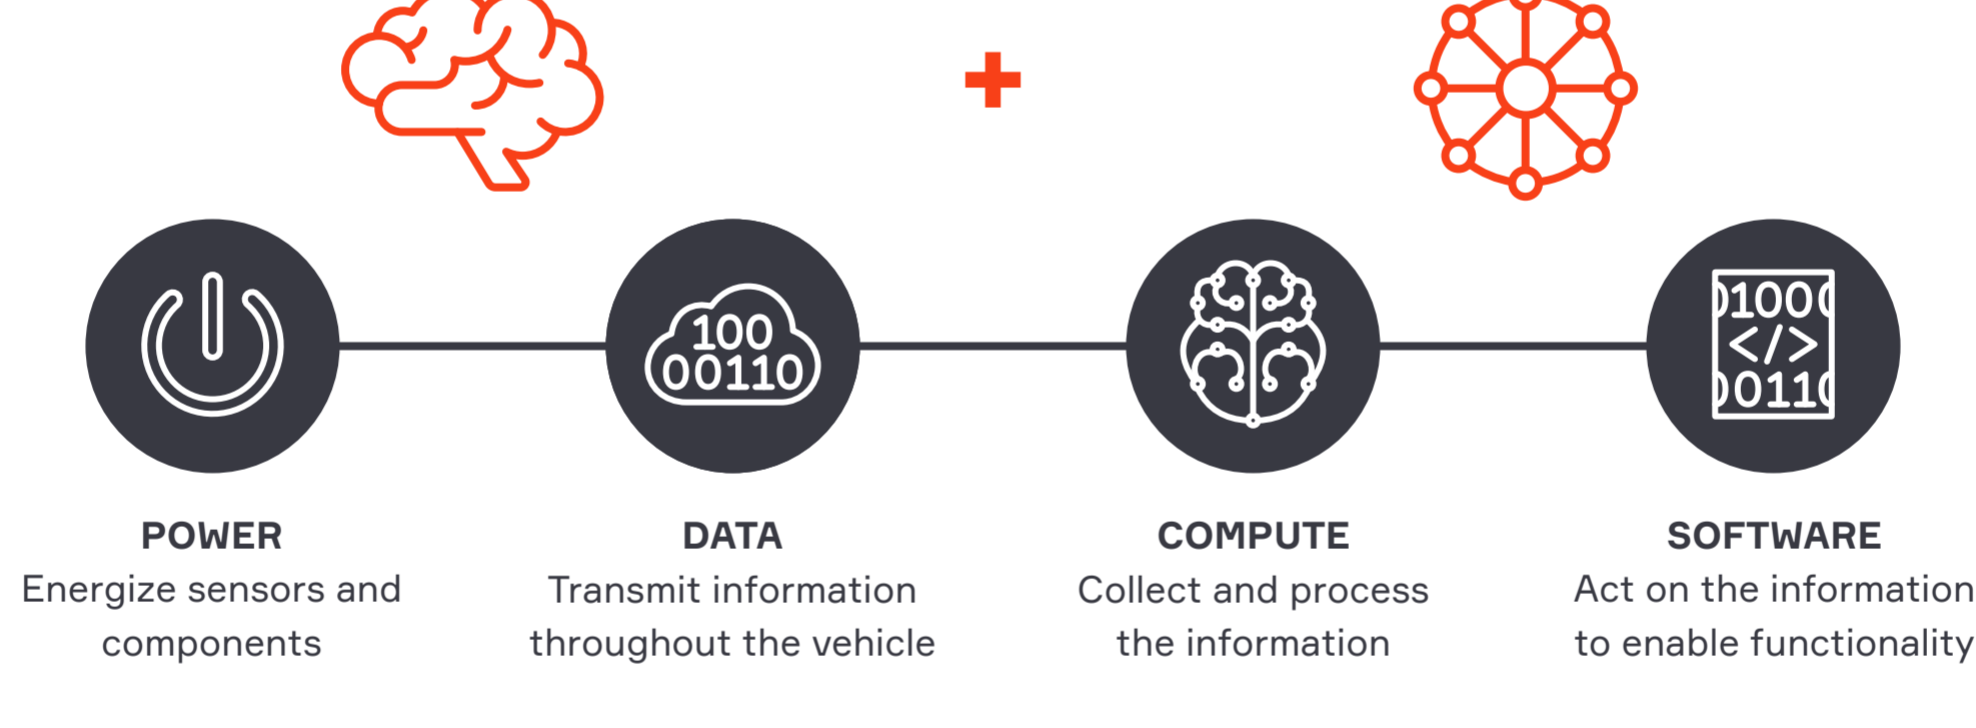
100
00110

1000
</>
0110

POWER
Energize sensors and components

DATA
Transmit information throughout the vehicle

COMPUTE
Collect and process the information

SOFTWARE
Act on the information to enable functionality